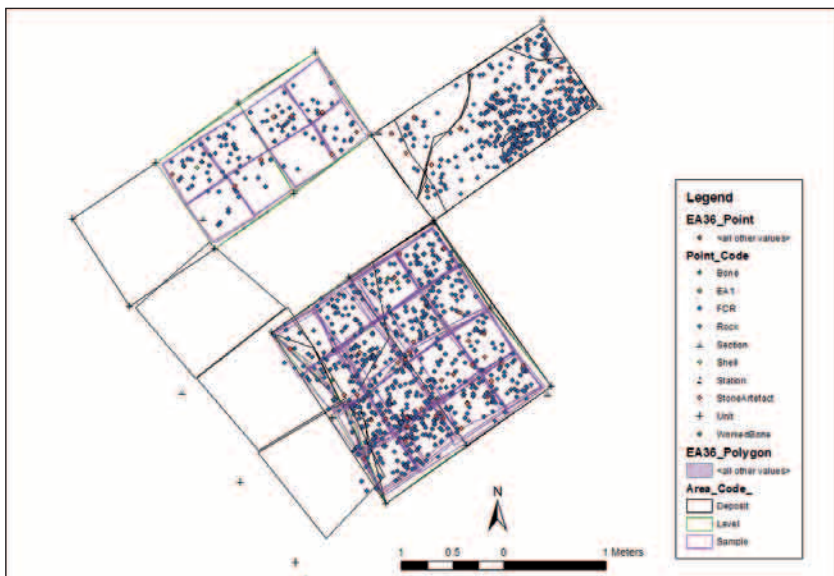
Legend
EA36_Point
<all other values>
Point_Code
Bone
EA1
FCR
Rock
Section
Shell
Station
StoneArtefact
Unit
WorkedBone
EA36_Polygon
<all other values>
Area_Code_
Deposit
Level
Sample

N

1 0.5 0 1 Meters